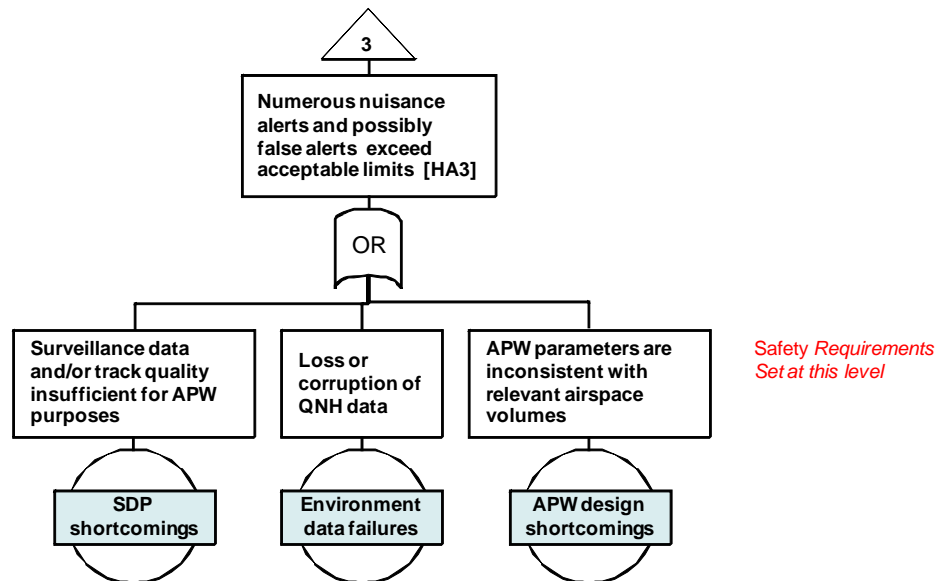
3

Numerous nuisance alerts and possibly false alerts exceed acceptable limits [HA3]

OR

Surveillance data and/or track quality insufficient for APW purposes

Loss or corruption of QNH data

APW parameters are inconsistent with relevant airspace volumes

Safety Requirements Set at this level

SDP shortcomings

Environment data failures

APW design shortcomings